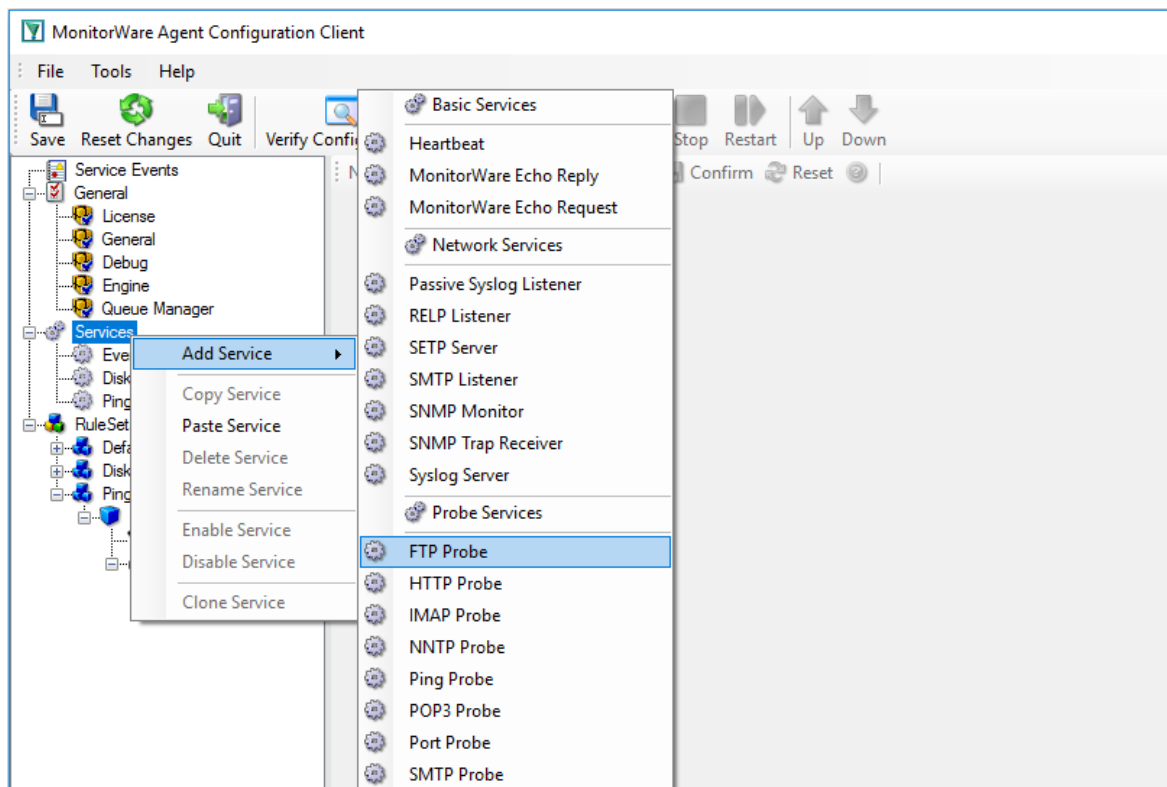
MonitorWare Agent Configuration Client

File Tools Help

Save Reset Changes Quit Verify Confi

Stop Restart Up Down

N

Confirm Reset

Service Events
General
License
General
Debug
Engine
Queue Manager
Services
Eve
Disk
Ping
RuleSet
Defa
Disk
Ping

Add Service
Copy Service
Paste Service
Delete Service
Rename Service
Enable Service
Disable Service
Clone Service

Basic Services
Heartbeat
MonitorWare Echo Reply
MonitorWare Echo Request
Network Services
Passive Syslog Listener
RELP Listener
SETP Server
SMTP Listener
SNMP Monitor
SNMP Trap Receiver
Syslog Server
Probe Services
FTP Probe
HTTP Probe
IMAP Probe
NNTP Probe
Ping Probe
POP3 Probe
Port Probe
SMTP Probe